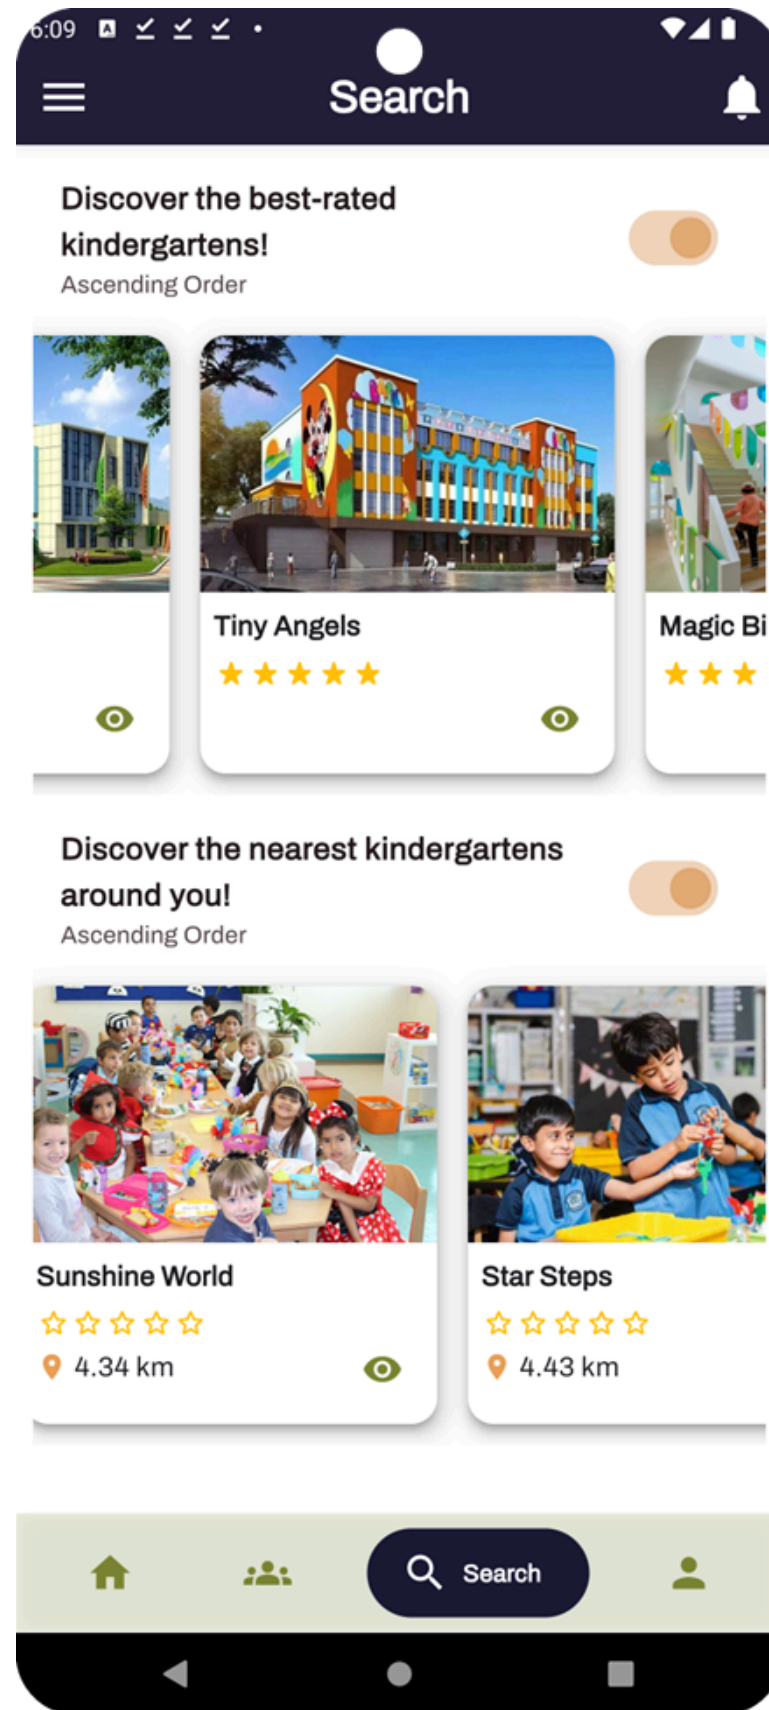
6:09

Search

Discover the best-rated kindergartens!
Ascending Order

Tiny Angels

Magic Bi

Discover the nearest kindergartens around you!
Ascending Order

Sunshine World
4.34 km

Star Steps
4.43 km

Search